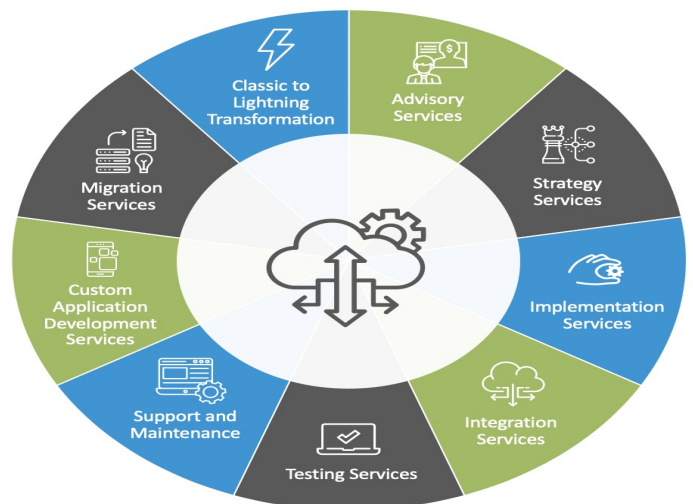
Classic to Lightning Transformation

Advisory Services

Strategy Services

Implementation Services

Integration Services

Testing Services

Support and Maintenance

Custom Application Development Services

Migration Services